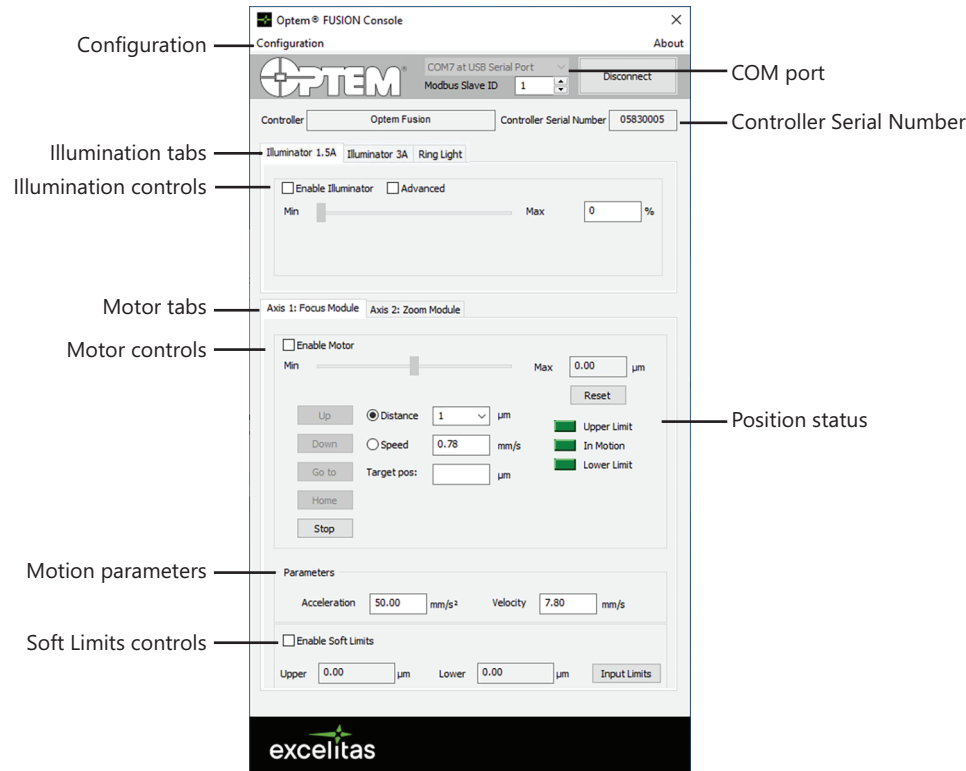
Optem® FUSION Console

×

Configuration

About

Configuration

OPTEM®

COM7 at USB Serial Port

Modbus Slave ID 1

Disconnect

COM port

Controller Optem Fusion

Controller Serial Number 05830005

Controller Serial Number

Illumination tabs

Illuminator 1.5A Illuminator 3A Ring Light

Illumination controls

Enable Illuminator Advanced

Min Max 0 %

Motor tabs

Axis 1: Focus Module Axis 2: Zoom Module

Motor controls

Enable Motor

Min Max 0.00 µm

Reset

Up Distance 1 µm

Down Speed 0.78 mm/s

Go to Target pos: µm

Home

Stop

Upper Limit

In Motion

Lower Limit

Position status

Motion parameters

Parameters

Acceleration 50.00 mm/s²

Velocity 7.80 mm/s

Soft Limits controls

Enable Soft Limits

Upper 0.00 µm Lower 0.00 µm Input Limits

excelitas